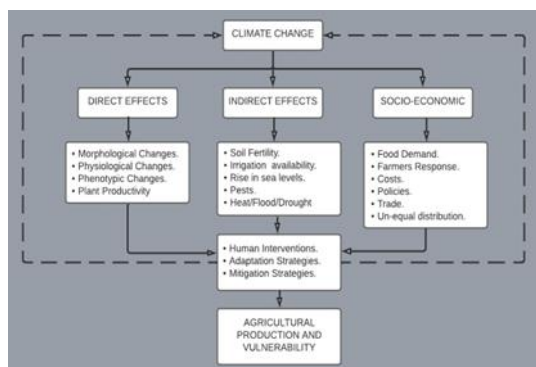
CLIMATE CHANGE

DIRECT EFFECTS

INDIRECT EFFECTS

SOCIO-ECONOMIC

• Morphological Changes.
• Physiological Changes.
• Phenotypic Changes.
• Plant Productivity

• Soil Fertility.
• Irrigation availability.
• Rise in sea levels.
• Pests.
• Heat/Flood/Drought

• Food Demand.
• Farmers Response.
• Costs.
• Policies.
• Trade.
• Un-equal distribution.

• Human Interventions.
• Adaptation Strategies.
• Mitigation Strategies.

AGRICULTURAL PRODUCTION AND VULNERABILITY